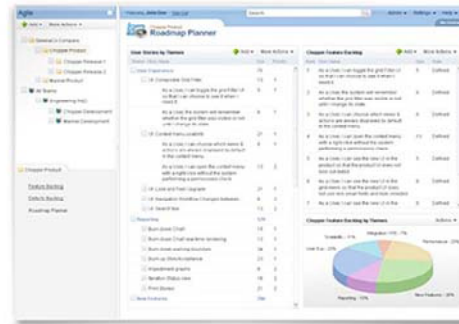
Agile

Add ▾ More Actions ▾

General Company
Chopper Product
Chopper Release 1
Chopper Release 2
Blanket Product
All Teams
Engineering (HQ)
Chopper Development
Blanket Development

Chopper Product

Feature Backlog
Defects Backlog
Roadmap Planner

Search

Chopper Product
Roadmap Planner

User Stories by Themes

Add ▾ More Actions ▾

User Experience
As a User, I can toggle the grid/Filter UI so that I can choose to see it when I need it
As a User, the system will remember whether the grid/filter was visible or not when I change its state
UI: Context menu (contents)
As a User, I can choose which items & actions are always displayed by default in the context menu
As a User, I can open the context menu with a right click without the system performing a permissions check
UI: Look and Feel Upgrade
UI: Navigation Workflow Changes between
UI: Search bar
Reporting
Burn-down Chart
Burn-down Chart real time rendering
Burn-down warning boundries
Burn-up Stock/Acceptance
Impediment graphs
Iteration Status view
Print Stories
New Features

Chopper Feature Backlog

Add ▾ More Actions ▾

As a User, I can toggle the grid/Filter UI so that I can choose to see it when I need it
As a User, the system will remember whether the grid/filter was visible or not when I change its state
As a User, I can choose which items & actions are always displayed by default in the context menu
As a User, I can open the context menu with a right click without the system performing a permissions check
As a User, I can see the new UI in the product so that the product makes sure look and feel
As a User, I can see the new UI in the grid menu so that the product uses most common fields and look consistent
As a User, I can see the new UI in the grid menu so that the product

Defined
Defined
Defined
Defined
Defined
Defined
Defined

Chopper Feature Backlog by Themes

Actions ▾

Scalability - 11%
Integration - 14% - 7%
Performance - 23%
User Exp - 29%
Reporting - 13%
New Features - 20%